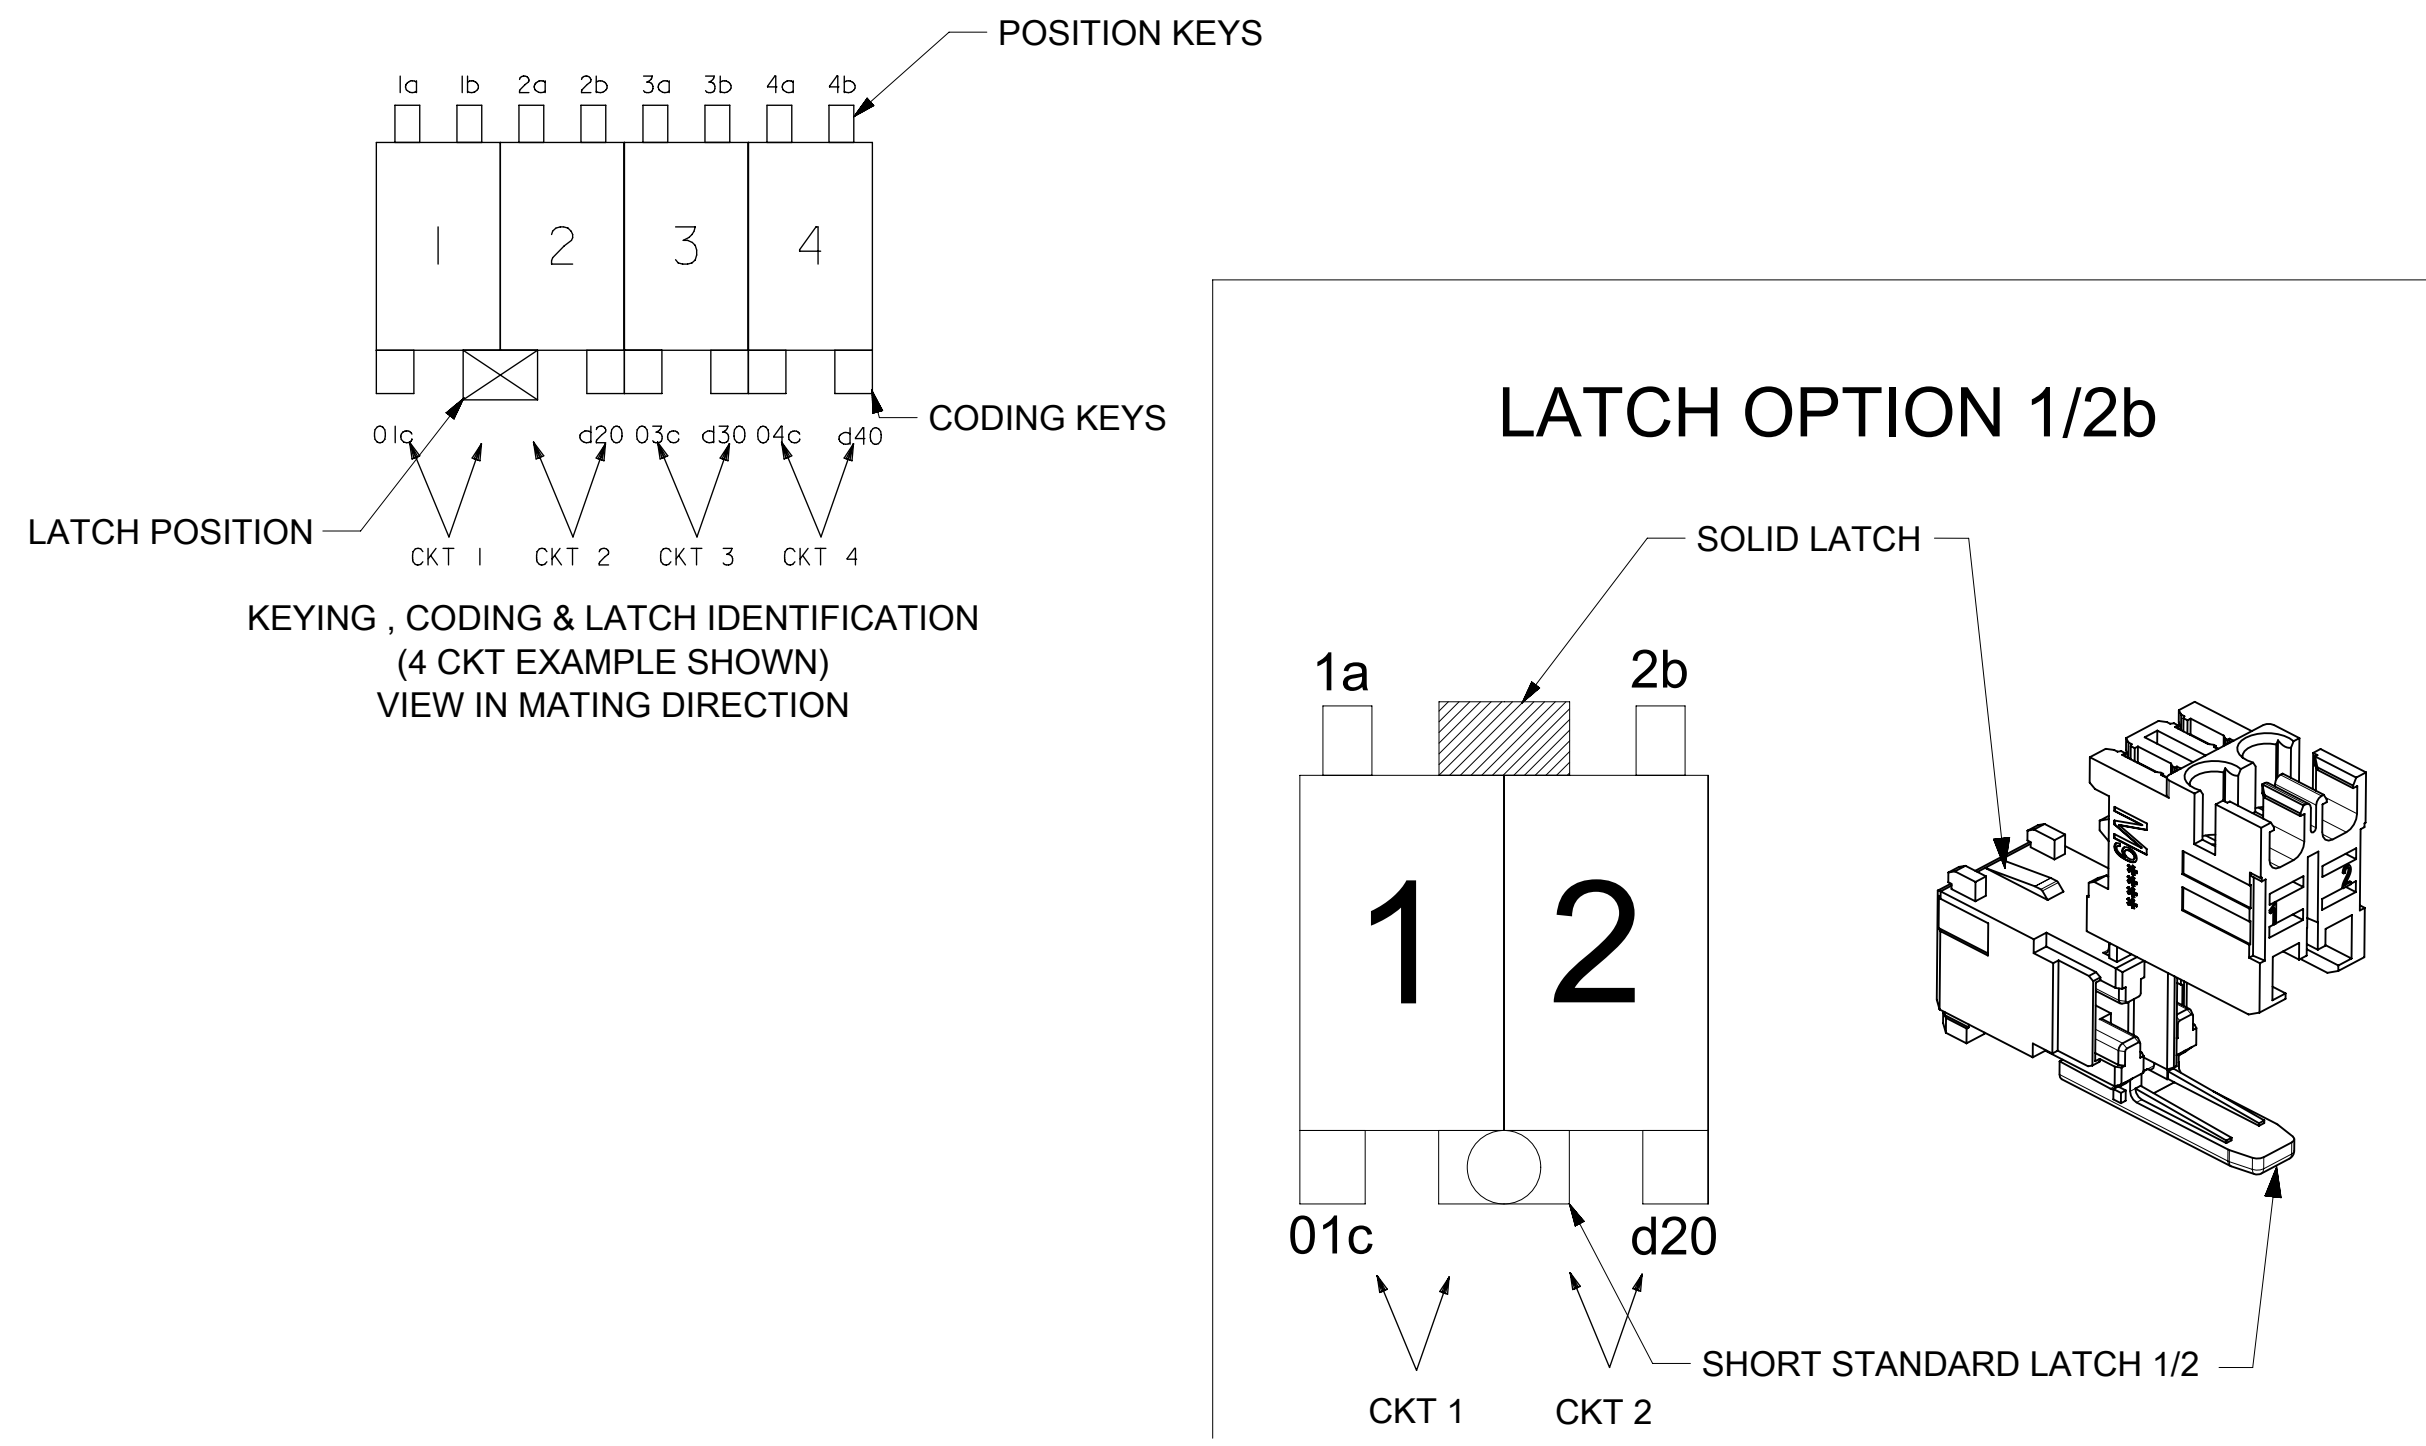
POSITION KEYS

1a 1b 2a 2b 3a 3b 4a 4b

1 2 3 4

CODING KEYS

01c d20 03c d30 04c d40

LATCH POSITION

CKT 1 CKT 2 CKT 3 CKT 4

KEYING , CODING & LATCH IDENTIFICATION
(4 CKT EXAMPLE SHOWN)
VIEW IN MATING DIRECTION

LATCH OPTION 1/2b

SOLID LATCH

1a 2b

1 2

01c d20

CKT 1 CKT 2

SHORT STANDARD LATCH 1/2